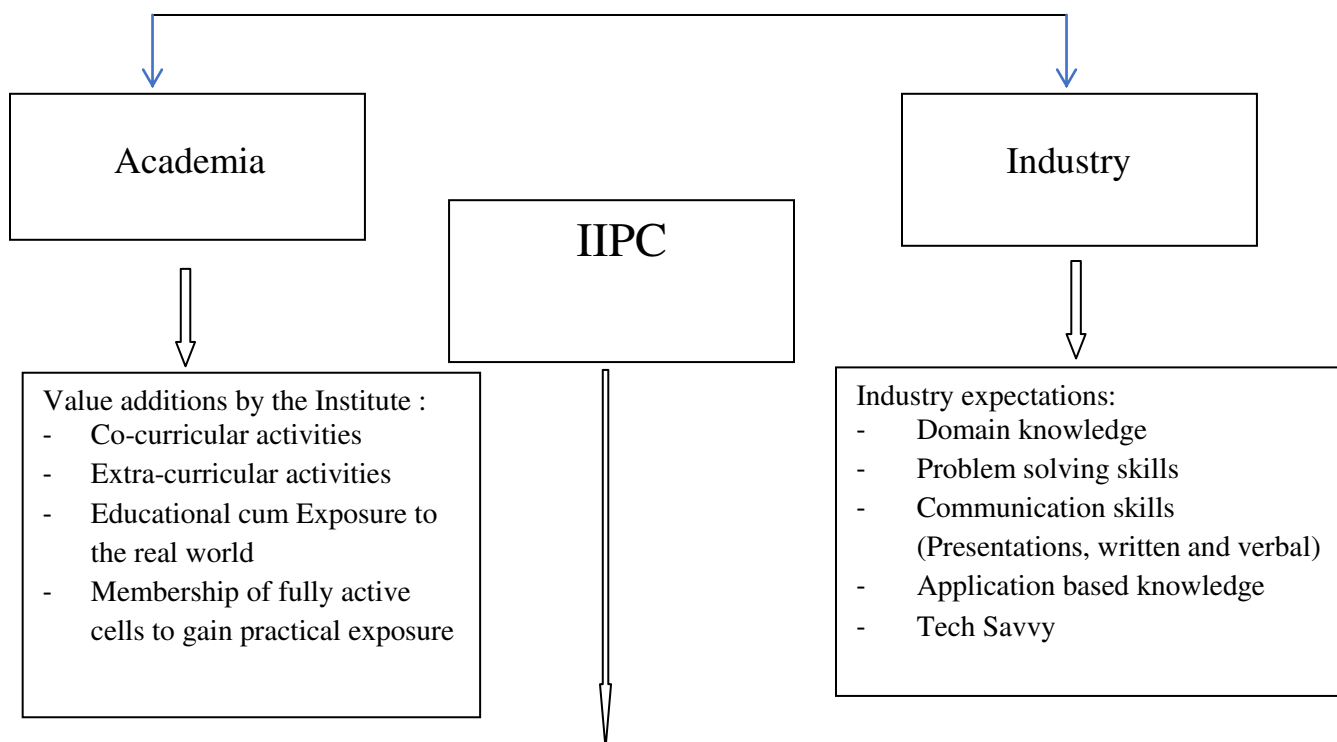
Academia

IIPC

Industry

Value additions by the Institute :
- Co-curricular activities
- Extra-curricular activities
- Educational cum Exposure to the real world
- Membership of fully active cells to gain practical exposure

Industry expectations:
- Domain knowledge
- Problem solving skills
- Communication skills (Presentations, written and verbal)
- Application based knowledge
- Tech Savvy